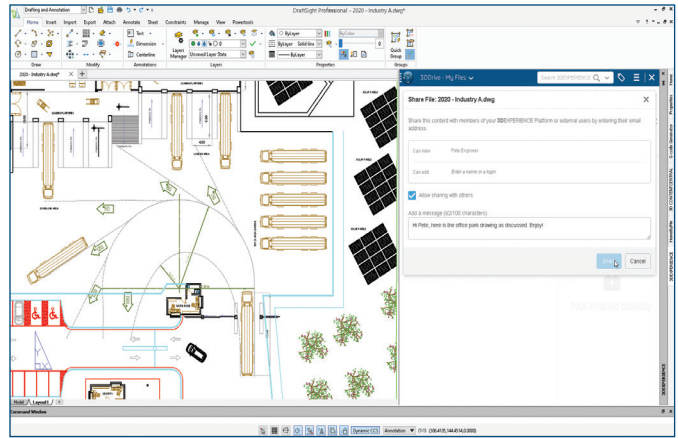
Drafting and Annotation

DraftSight Professional - 2020 - Industry A.dwg*

Home Insert Import Export Attach Annotate Sheet Constraints Manage View Powertools

Text

Dimension

Centerline

Layer Manager

Unsaved Layer State

ByLayer

ByLayer Solid line

ByLayer

ByColor

Quick Group

Draw Modify Annotations Layers Properties Groups

2020 - Industry A.dwg*

3DDrive - My Files

Search 3DDRIVE

Share File: 2020 - Industry A.dwg

Share this content with members of your 3DEXPERIENCE Platform or external users by entering their email address.

Can view Pete Engineer

Can edit Enter a name or a login

Allow sharing with others

Add a message (62/100 characters)

Hi Pete, here is the office park drawing as discussed. Enjoy!

Share

Cancel

No shared content

Model Layout1

Command Window

Dynamic CCS Annotation

(106.4135,144.4614,0.0000)

Home Properties 3DEXPERIENCE 3D CONTENT CENTRAL